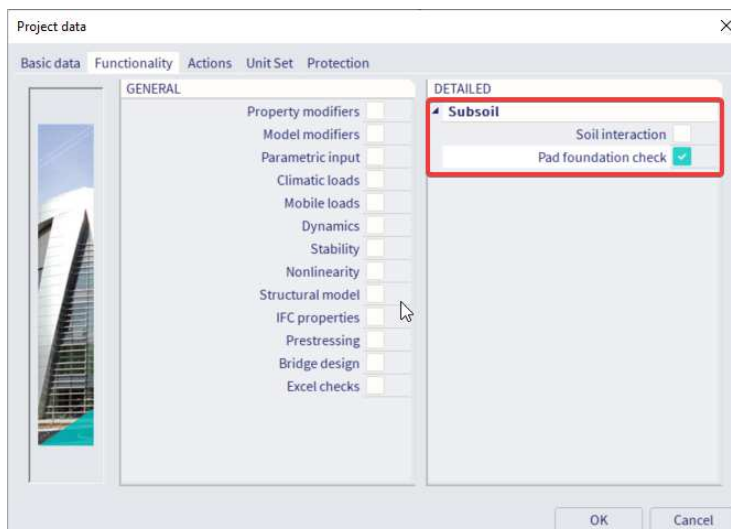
Project data
×
Basic data Functionality Actions Unit Set Protection
GENERAL
Property modifiers
Model modifiers
Parametric input
Climatic loads
Mobile loads
Dynamics
Stability
Nonlinearity
Structural model
IFC properties
Prestressing
Bridge design
Excel checks
DETAILED
Subsoil
Soil interaction
Pad foundation check
OK
Cancel